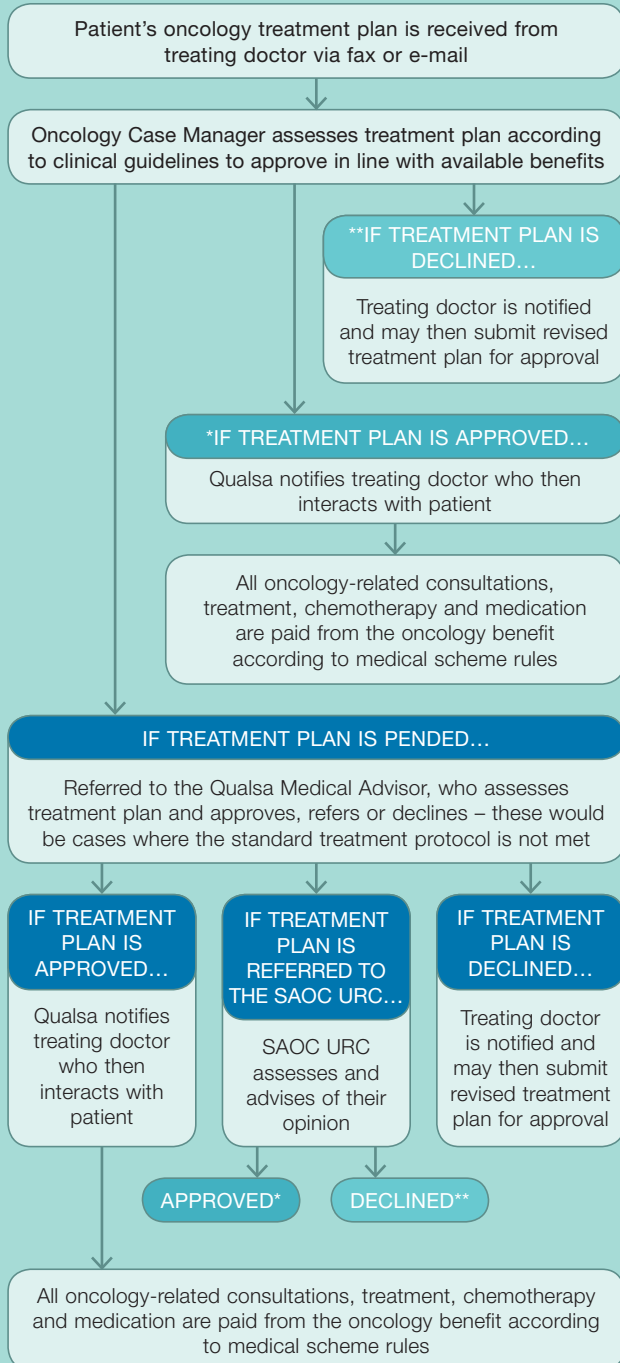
Patient’s oncology treatment plan is received from treating doctor via fax or e-mail

Oncology Case Manager assesses treatment plan according to clinical guidelines to approve in line with available benefits

**IF TREATMENT PLAN IS DECLINED…

Treating doctor is notified and may then submit revised treatment plan for approval

*IF TREATMENT PLAN IS APPROVED…

Qualsa notifies treating doctor who then interacts with patient

All oncology-related consultations, treatment, chemotherapy and medication are paid from the oncology benefit according to medical scheme rules

IF TREATMENT PLAN IS PENDED…

Referred to the Qualsa Medical Advisor, who assesses treatment plan and approves, refers or declines – these would be cases where the standard treatment protocol is not met

IF TREATMENT PLAN IS APPROVED…

Qualsa notifies treating doctor who then interacts with patient

IF TREATMENT PLAN IS REFERRED TO THE SAOC URC…

SAOC URC assesses and advises of their opinion

IF TREATMENT PLAN IS DECLINED…

Treating doctor is notified and may then submit revised treatment plan for approval

APPROVED*

DECLINED**

All oncology-related consultations, treatment, chemotherapy and medication are paid from the oncology benefit according to medical scheme rules